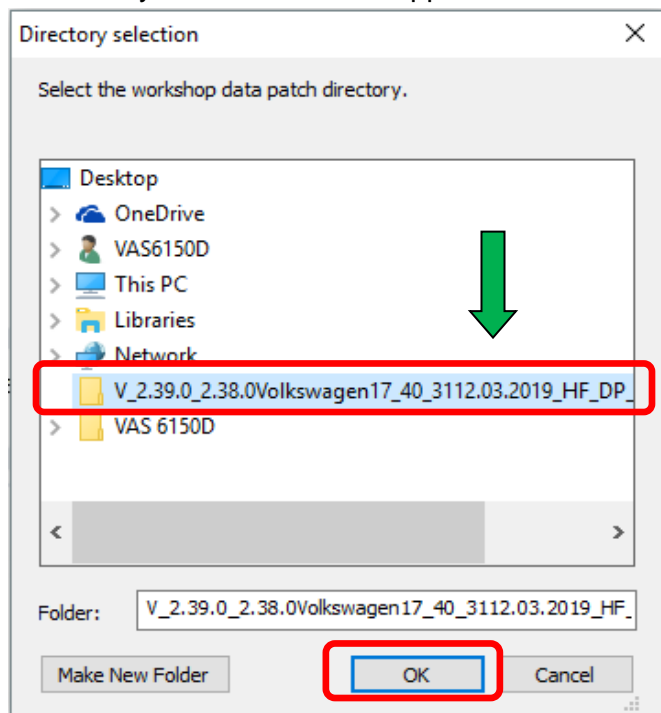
Directory selection

Select the workshop data patch directory.

Desktop
OneDrive
VAS6150D
This PC
Libraries
Network
V_2.39.0_2.38.0Volkswagen17_40_3112.03.2019_HF_DP_
VAS 6150D

Folder: V_2.39.0_2.38.0Volkswagen17_40_3112.03.2019_HF_

Make New Folder
OK
Cancel